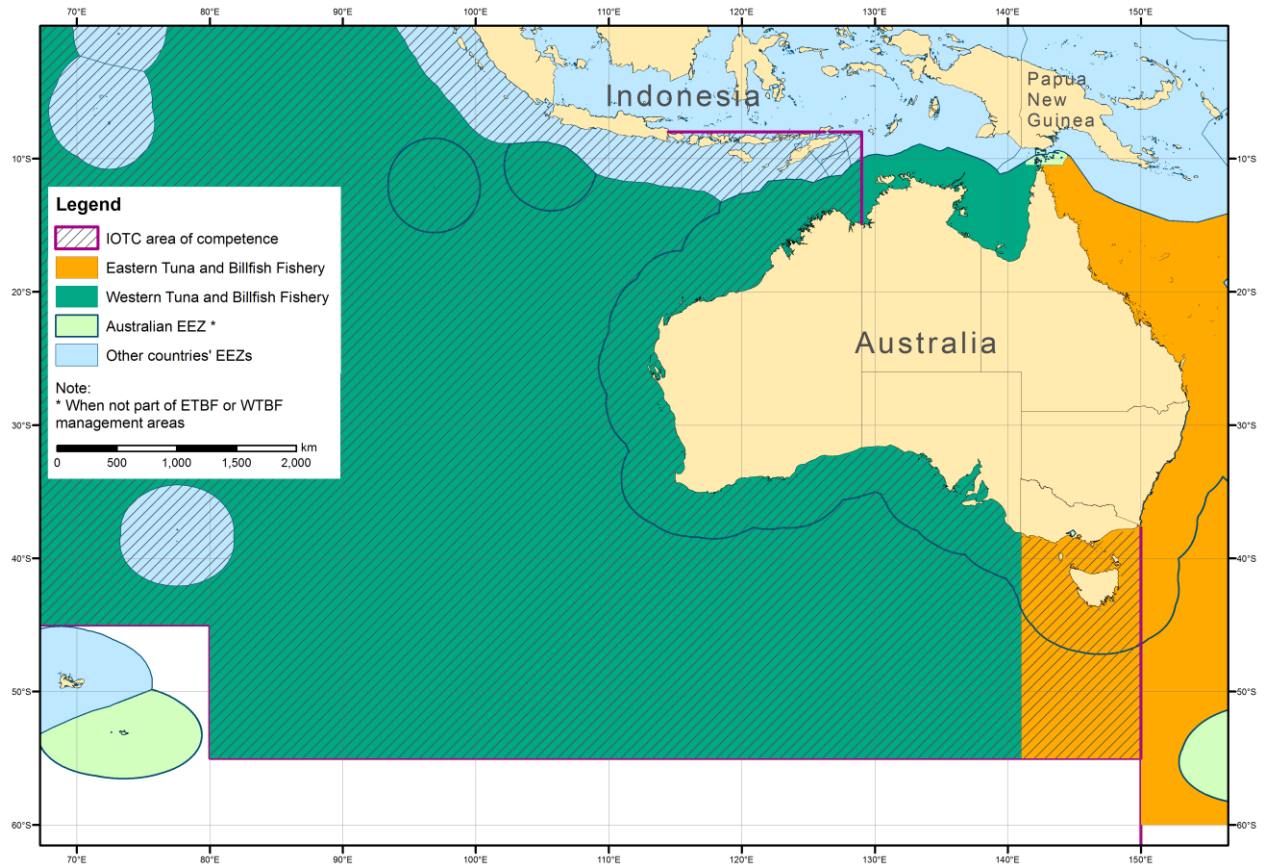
70°E 80°E 90°E 100°E 110°E 120°E 130°E 140°E 150°E

Indonesia

Papua New Guinea

10°S

Legend

IOTC area of competence

Eastern Tuna and Billfish Fishery

Western Tuna and Billfish Fishery

Australian EEZ *

Other countries' EEZs

Note:
* When not part of ETBF or WTBF management areas

km
0 500 1,000 1,500 2,000

20°S

Australia

30°S

40°S

50°S

60°S

10°S
20°S
30°S
40°S
50°S
60°S

70°E 80°E 90°E 100°E 110°E 120°E 130°E 140°E 150°E